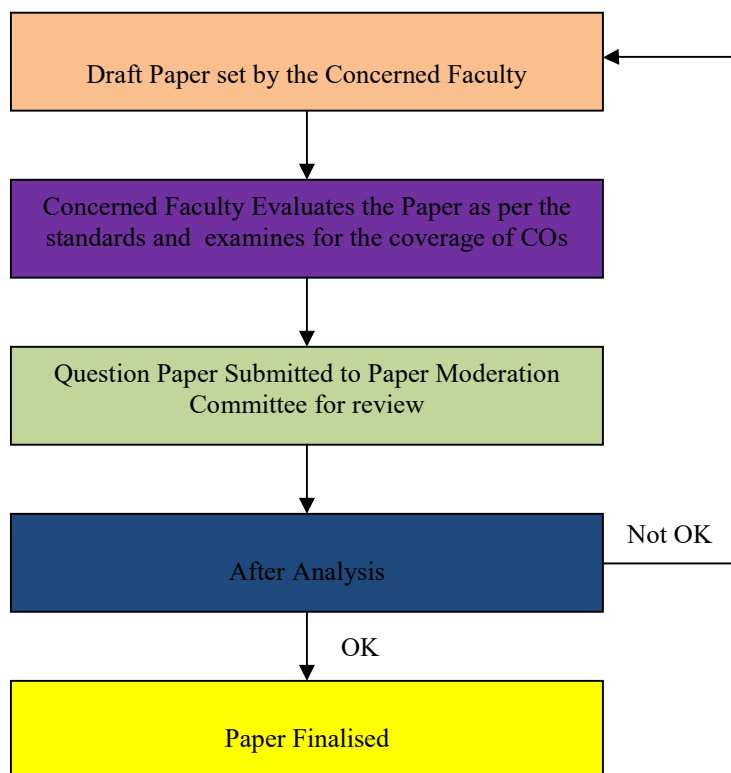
Draft Paper set by the Concerned Faculty

Concerned Faculty Evaluates the Paper as per the standards and examines for the coverage of COs

Question Paper Submitted to Paper Moderation Committee for review

Not OK

After Analysis

OK

Paper Finalised